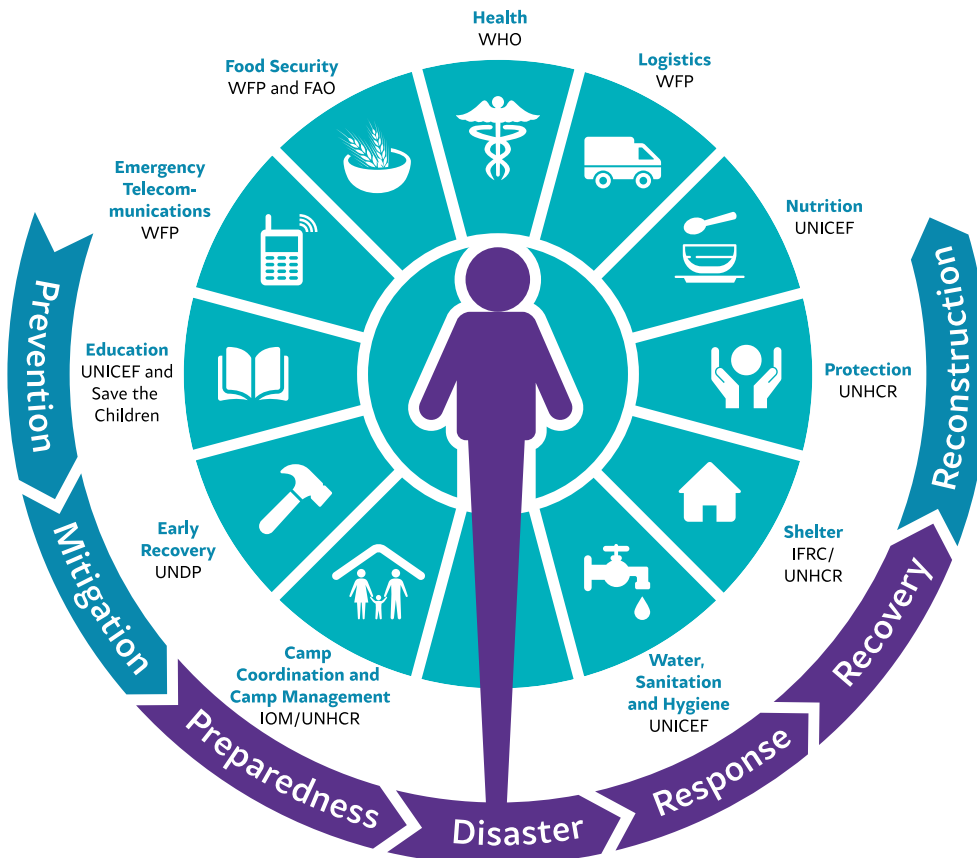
Health
WHO

Logistics
WFP

Nutrition
UNICEF

Protection
UNHCR

Shelter
IFRC/
UNHCR

Water,
Sanitation
and Hygiene
UNICEF

Camp
Coordination and
Camp Management
IOM/UNHCR

Early
Recovery
UNDP

Education
UNICEF and
Save the
Children

Emergency
Telecommunications
WFP

Food Security
WFP and FAO

Prevention

Mitigation

Preparedness

Disaster

Response

Recovery

Reconstruction